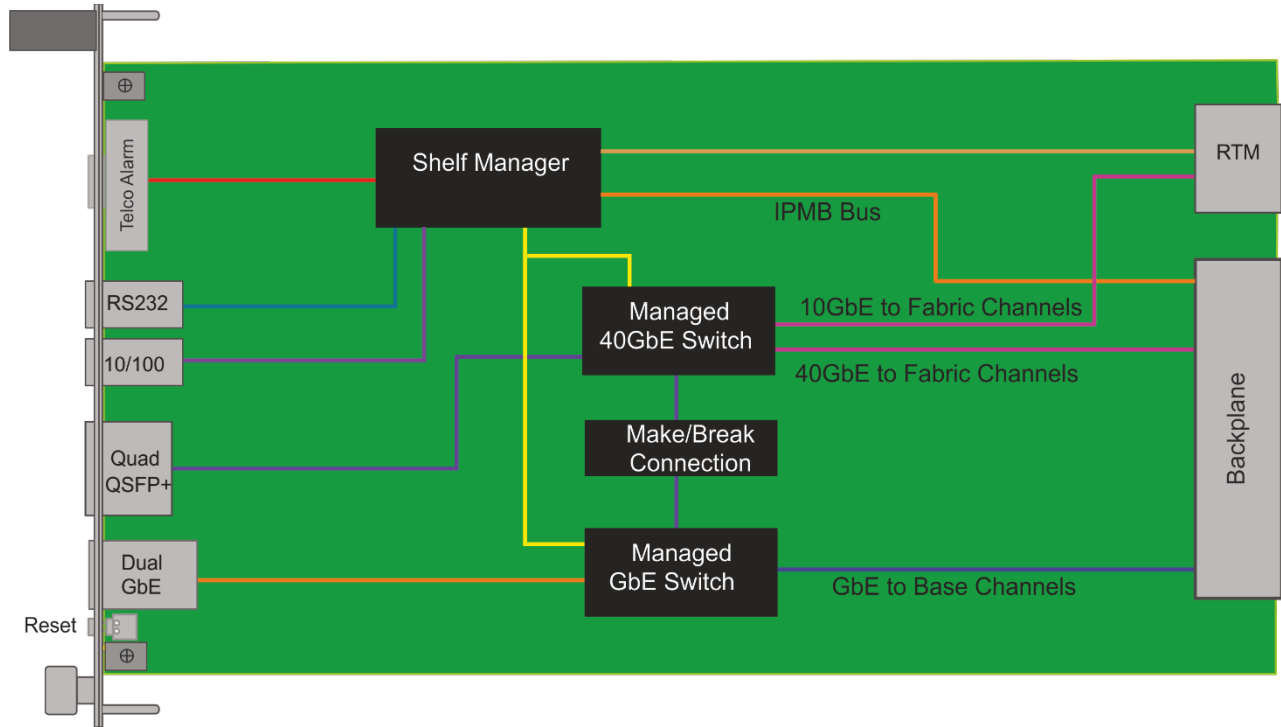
Telco Alarm

Shelf Manager

RTM

IPMB Bus

RS232

10/100

Managed 40GbE Switch

10GbE to Fabric Channels

40GbE to Fabric Channels

Quad QSFP+

Make/Break Connection

Backplane

Dual GbE

Managed GbE Switch

GbE to Base Channels

Reset